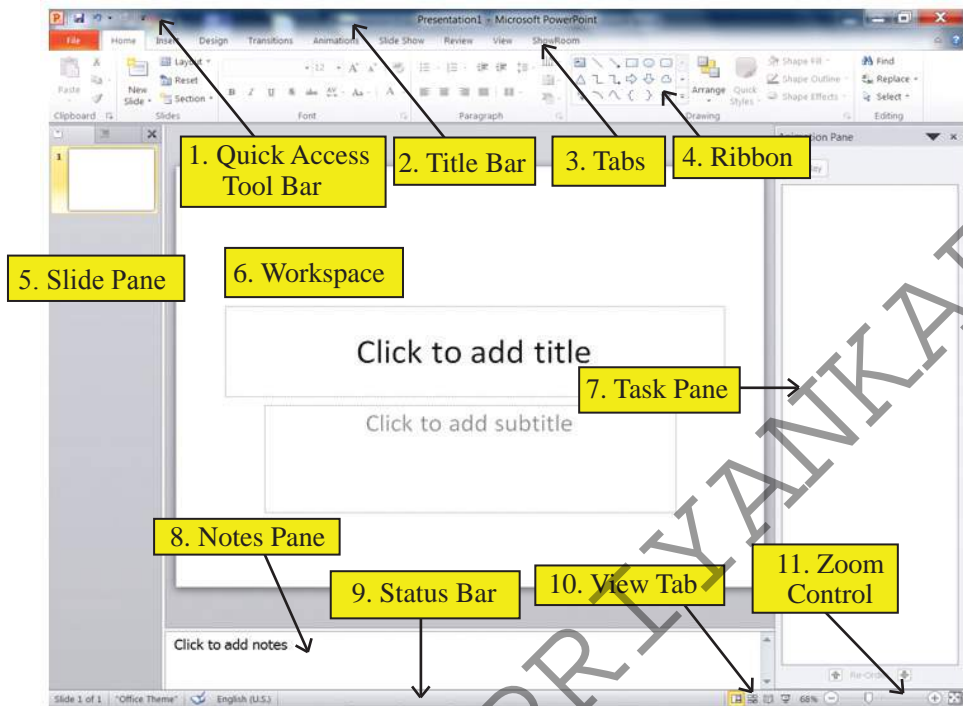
Presentation1 - Microsoft PowerPoint

File Home Insert Design Transitions Animations Slide Show Review View ShowRoom

Paste
Clipboard
New Slide
Layout
Reset
Section
Slides
Font
Paragraph
Arrange
Quick Styles
Shape Fill
Shape Outline
Shape Effects
Drawing
Find
Replace
Select
Editing

Animation Pane

1. Quick Access Tool Bar

2. Title Bar

3. Tabs

4. Ribbon

5. Slide Pane

6. Workspace

Click to add title

7. Task Pane

Click to add subtitle

8. Notes Pane

9. Status Bar

10. View Tab

11. Zoom Control

Click to add notes

Slide 1 of 1 "Office Theme" English (U.S.)

68%

Re-Order